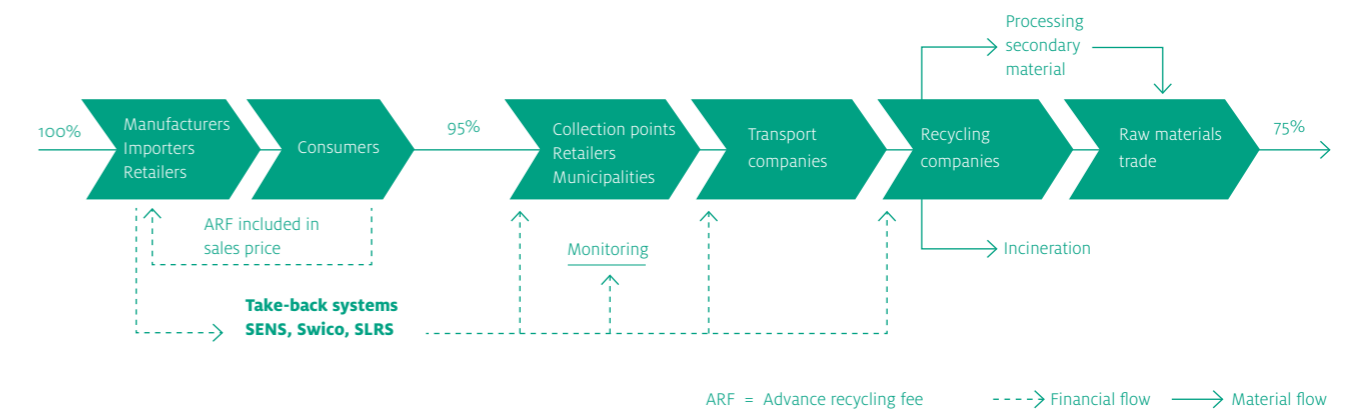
Processing secondary material

100%

Manufacturers
Importers
Retailers

Consumers

95%

Collection points
Retailers
Municipalities

Transport companies

Recycling companies

Raw materials trade

75%

ARF included in sales price

Monitoring

Incineration

Take-back systems
SENS, Swico, SLRS

ARF = Advance recycling fee

Financial flow

Material flow